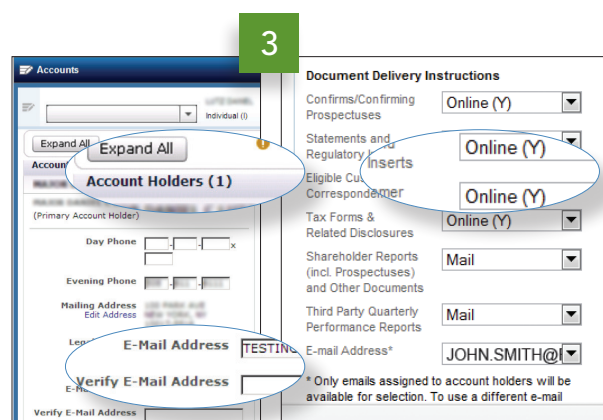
3

Accounts

Individual (I)

Expand All

Expand All

Account Holders (1)

Accoun

(Primary Account Holder)

Day Phone

Evening Phone

Mailing Address
Edit Address

Len

E-Mail Address TESTING

E-M

Verify E-Mail Address

Verify E-Mail Address

Document Delivery Instructions

Confirms/Confirming Prospectuses | Online (Y)

Statements and Regulatory Inserts | Online (Y)

Eligible Customer Correspondence | Online (Y)

Tax Forms & Related Disclosures | Online (Y)

Shareholder Reports (incl. Prospectuses) and Other Documents | Mail

Third Party Quarterly Performance Reports | Mail

E-mail Address* | JOHN.SMITH@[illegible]

* Only emails assigned to account holders will be available for selection. To use a different e-mail